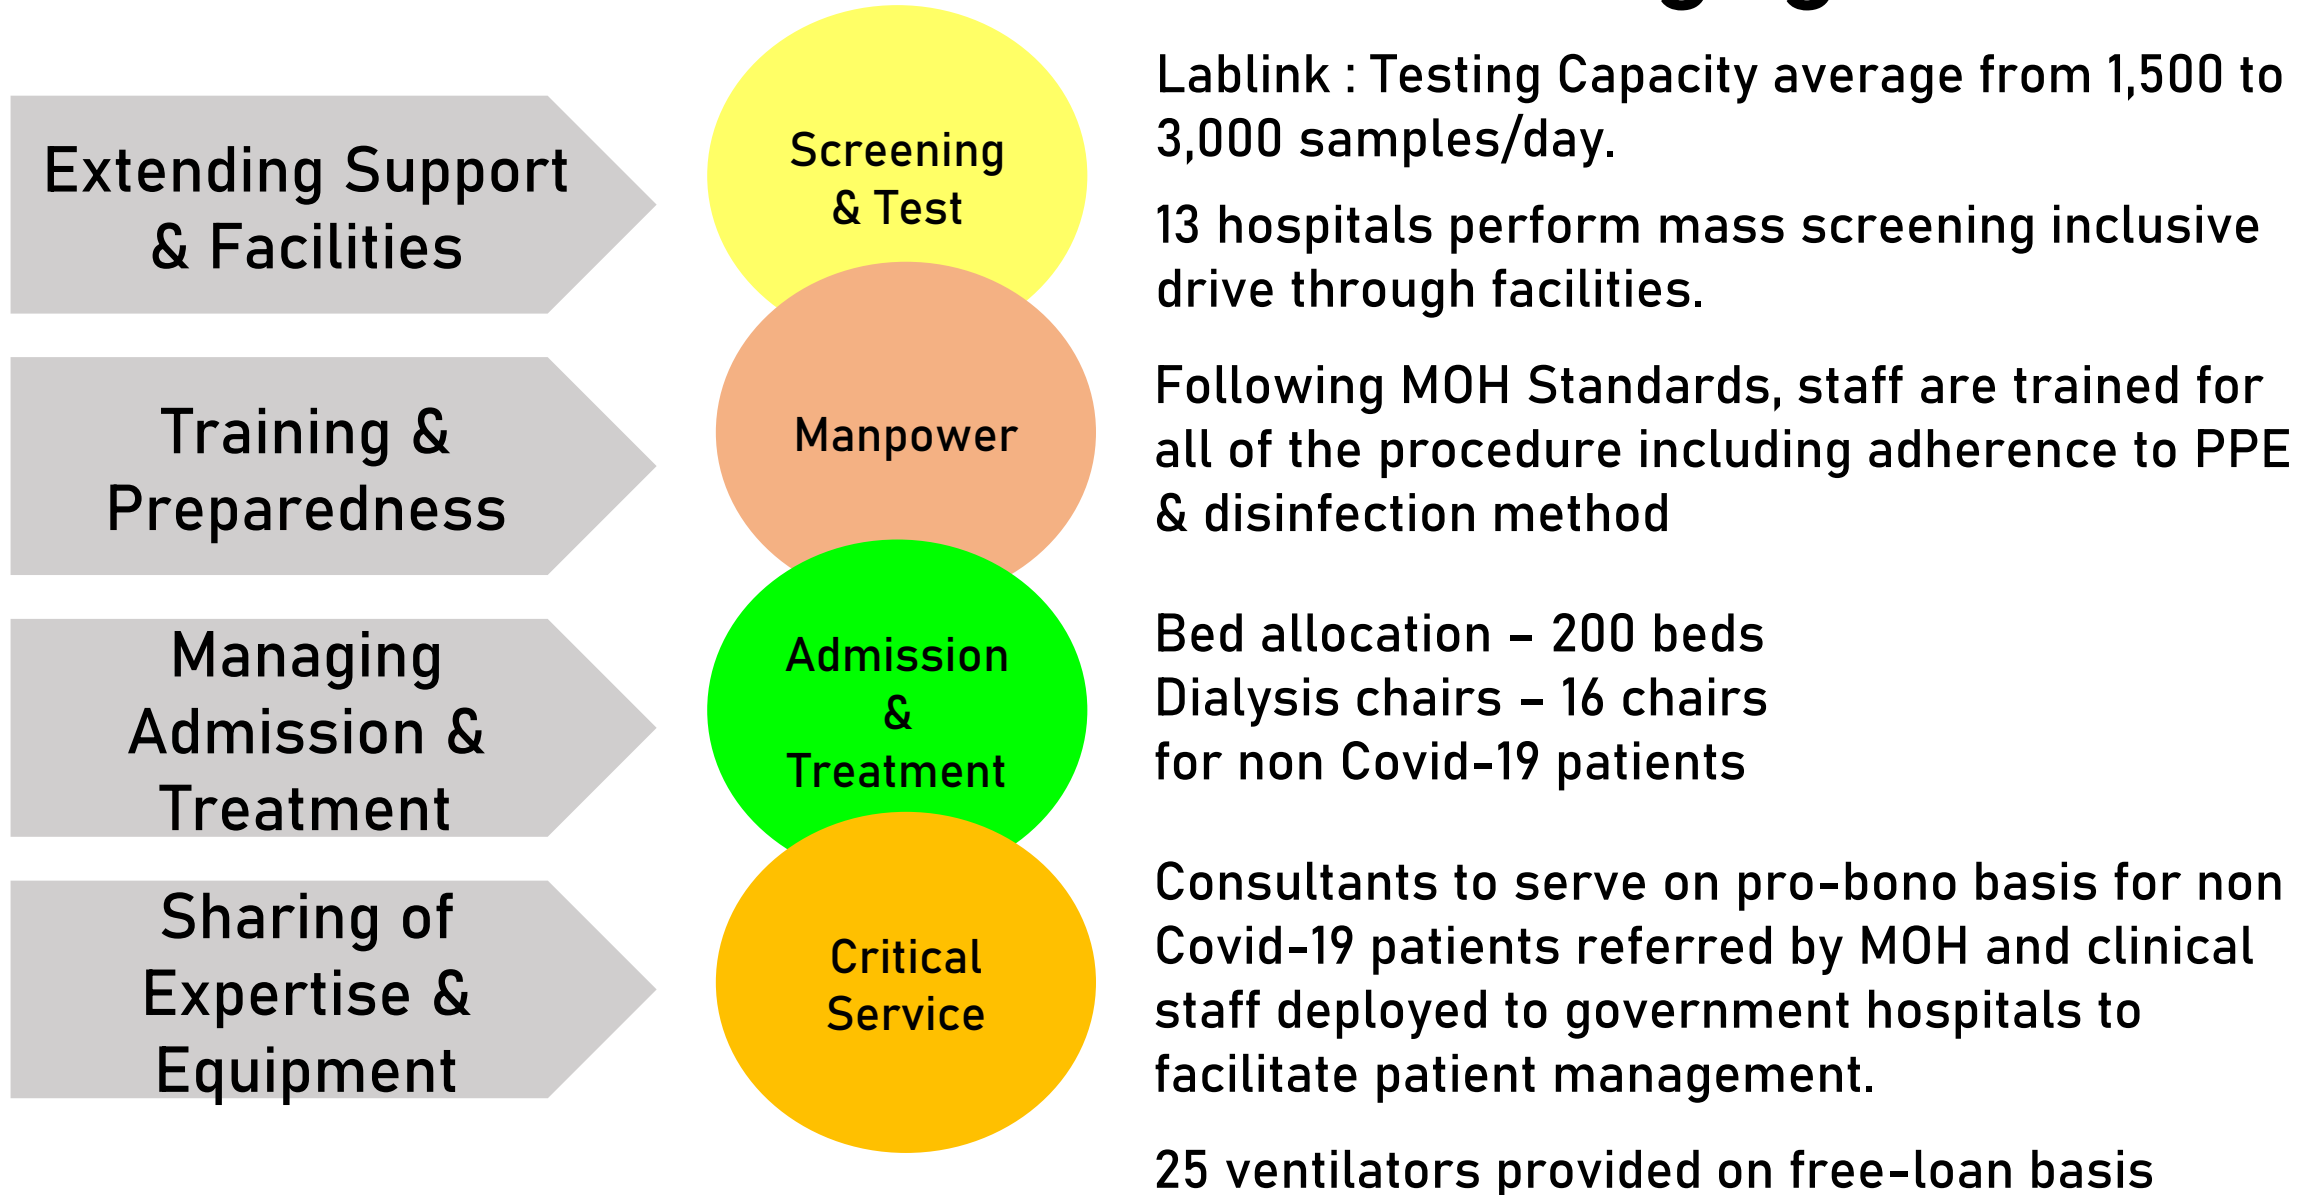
Extending Support & Facilities

Screening & Test

Lablink : Testing Capacity average from 1,500 to 3,000 samples/day.

13 hospitals perform mass screening inclusive drive through facilities.

Training & Preparedness

Manpower

Following MOH Standards, staff are trained for all of the procedure including adherence to PPE & disinfection method

Managing Admission & Treatment

Admission & Treatment

Bed allocation – 200 beds
Dialysis chairs – 16 chairs
for non Covid-19 patients

Sharing of Expertise & Equipment

Critical Service

Consultants to serve on pro-bono basis for non Covid-19 patients referred by MOH and clinical staff deployed to government hospitals to facilitate patient management.

25 ventilators provided on free-loan basis